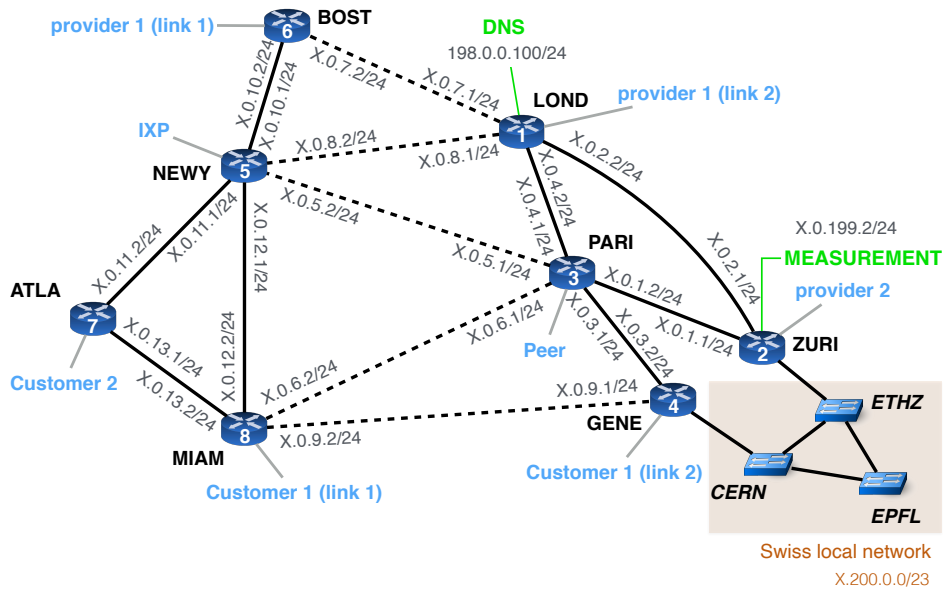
provider 1 (link 1)
6
BOST
X.0.10.2/24
X.0.10.1/24
X.0.7.2/24
X.0.7.1/24
DNS
198.0.0.100/24
LOND
1
provider 1 (link 2)
IXP
5
NEWY
X.0.8.2/24
X.0.8.1/24
X.0.2.2/24
X.0.4.2/24
X.0.4.1/24
X.0.5.2/24
X.0.11.1/24
X.0.11.2/24
X.0.12.1/24
X.0.5.1/24
PARI
3
X.0.2.1/24
X.0.199.2/24
MEASUREMENT
provider 2
ATLA
7
X.0.1.2/24
X.0.1.1/24
2
ZURI
X.0.13.1/24
X.0.12.2/24
X.0.6.2/24
X.0.6.1/24
X.0.3.1/24
X.0.3.2/24
Peer
Customer 2
X.0.13.2/24
8
MIAM
X.0.9.2/24
X.0.9.1/24
4
GENE
ETHZ
CERN
EPFL
Customer 1 (link 2)
Customer 1 (link 1)
Swiss local network
X.200.0.0/23